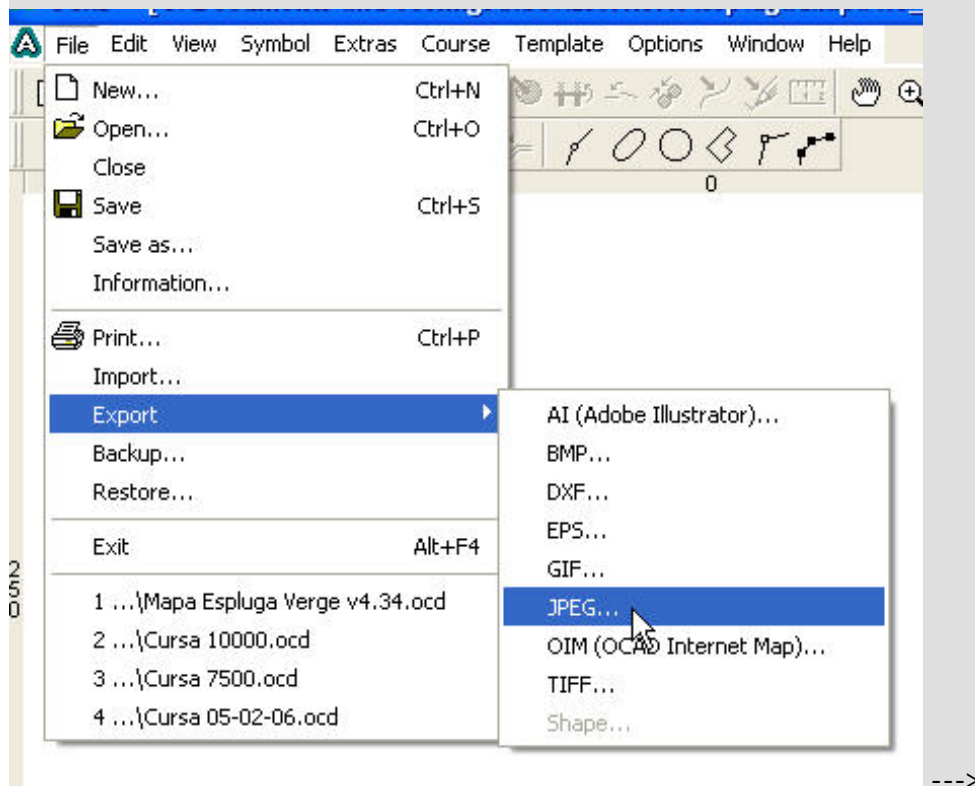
File Edit View Symbol Extras Course Template Options Window Help

0

New... Ctrl+N
Open... Ctrl+O
Close
Save Ctrl+S
Save as...
Information...
Print... Ctrl+P
Import...
Export
Backup...
Restore...
Exit Alt+F4
1 ...\Mapa Espluga Verge v4.34.ocd
2 ...\Cursa 10000.ocd
3 ...\Cursa 7500.ocd
4 ...\Cursa 05-02-06.ocd

AI (Adobe Illustrator)...
BMP...
DXF...
EPS...
GIF...
JPEG...
OIM (OCAD Internet Map)...
TIFF...
Shape...

250

--->